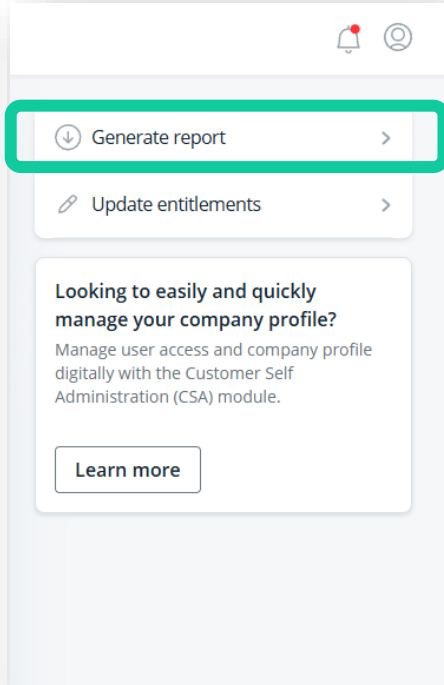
Generate report

Update entitlements

Looking to easily and quickly manage your company profile?

Manage user access and company profile digitally with the Customer Self Administration (CSA) module.

Learn more